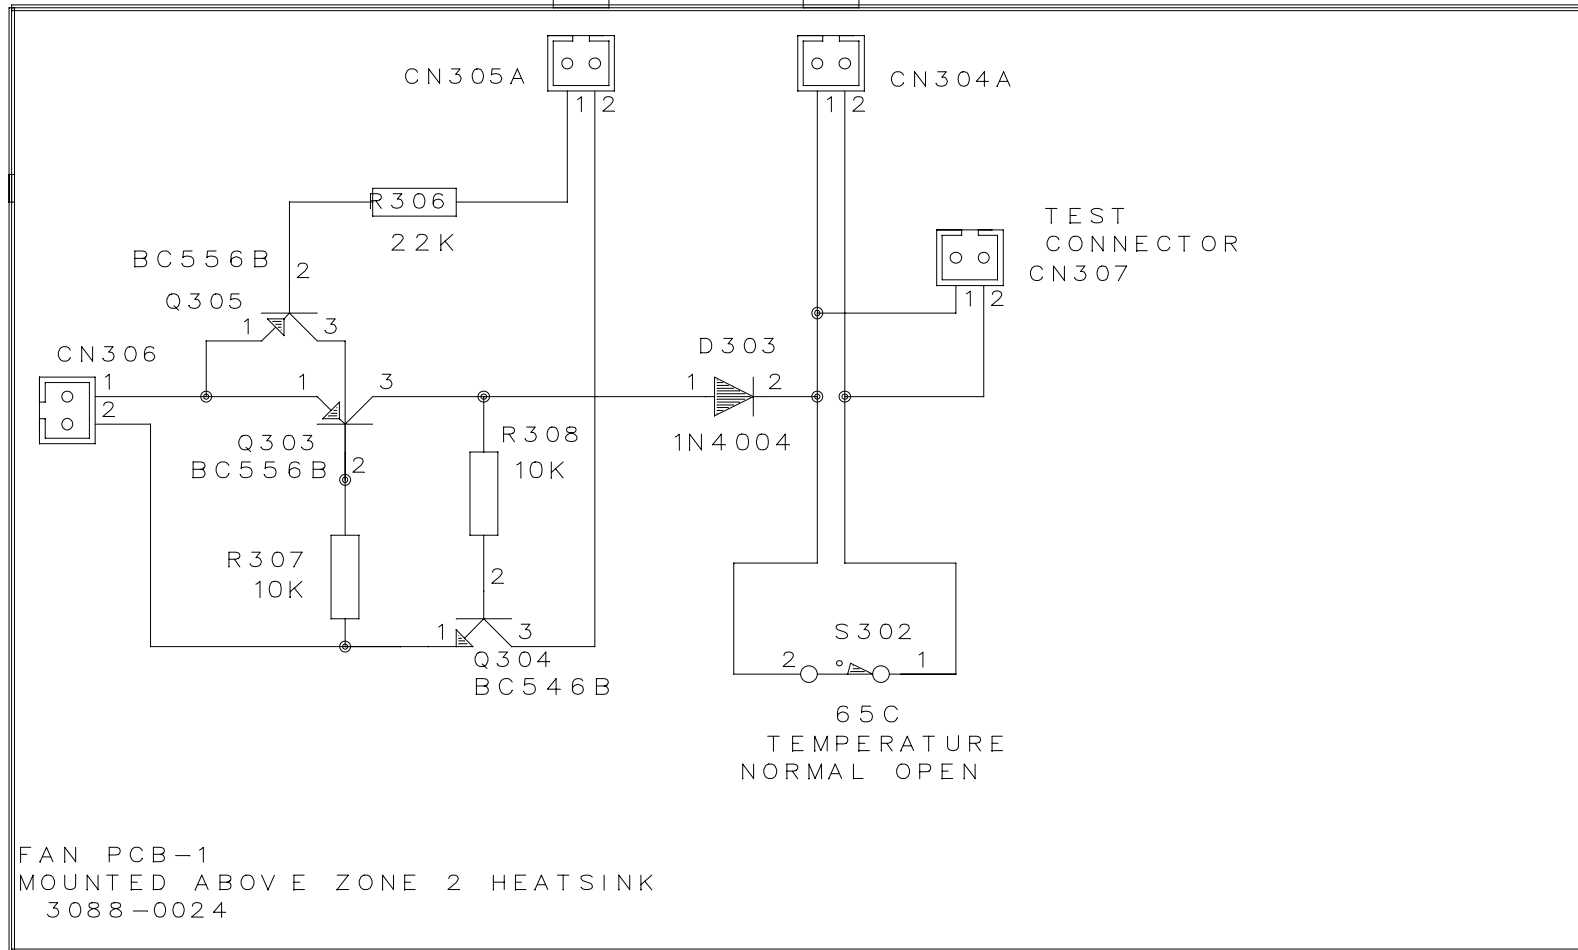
CN305A
1 2

CN304A
1 2

R306
22K

TEST
CONNECTOR
CN307
1 2

BC556B
2
Q305
1 3

CN306
1
2

1 3
Q303
BC556B
2

D303
1 2
1N4004

R308
10K

R307
10K

2

1 3
Q304
BC546B

S302
2 1

65C
TEMPERATURE
NORMAL OPEN

FAN PCB-1
MOUNTED ABOVE ZONE 2 HEATSINK
3088-0024